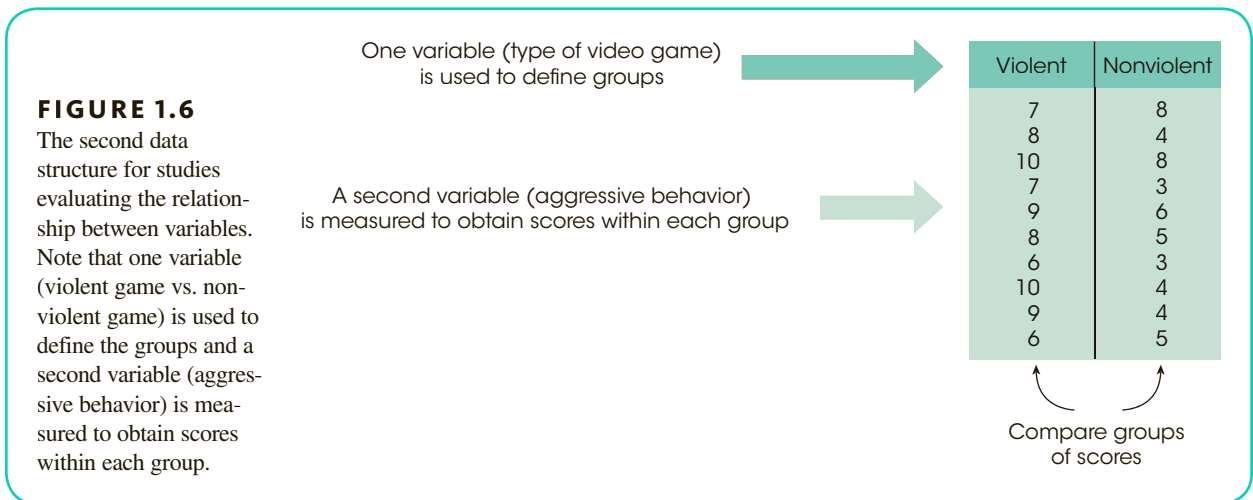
FIGURE 1.6
The second data structure for studies evaluating the relationship between variables. Note that one variable (violent game vs. nonviolent game) is used to define the groups and a second variable (aggressive behavior) is measured to obtain scores within each group.

One variable (type of video game) is used to define groups

A second variable (aggressive behavior) is measured to obtain scores within each group

| Violent | Nonviolent |
|---|---|
| 7 | 8 |
| 8 | 4 |
| 10 | 8 |
| 7 | 3 |
| 9 | 6 |
| 8 | 5 |
| 6 | 3 |
| 10 | 4 |
| 9 | 4 |
| 6 | 5 |

Compare groups of scores